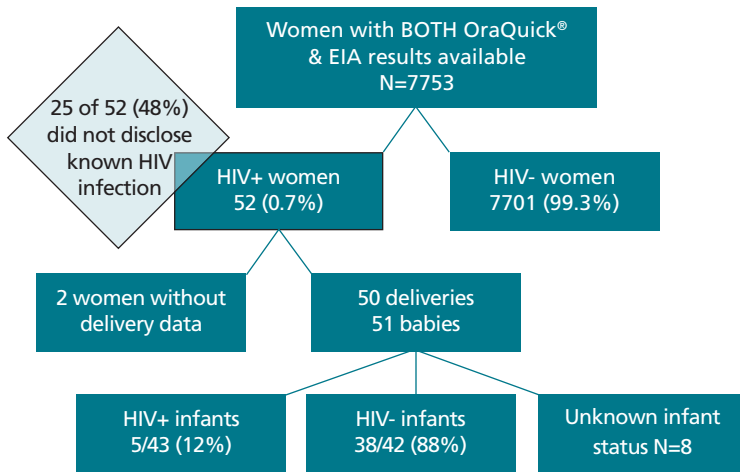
Women with BOTH OraQuick® & EIA results available N=7753

25 of 52 (48%) did not disclose known HIV infection

HIV+ women 52 (0.7%)

HIV- women 7701 (99.3%)

2 women without delivery data

50 deliveries 51 babies

HIV+ infants 5/43 (12%)

HIV- infants 38/42 (88%)

Unknown infant status N=8